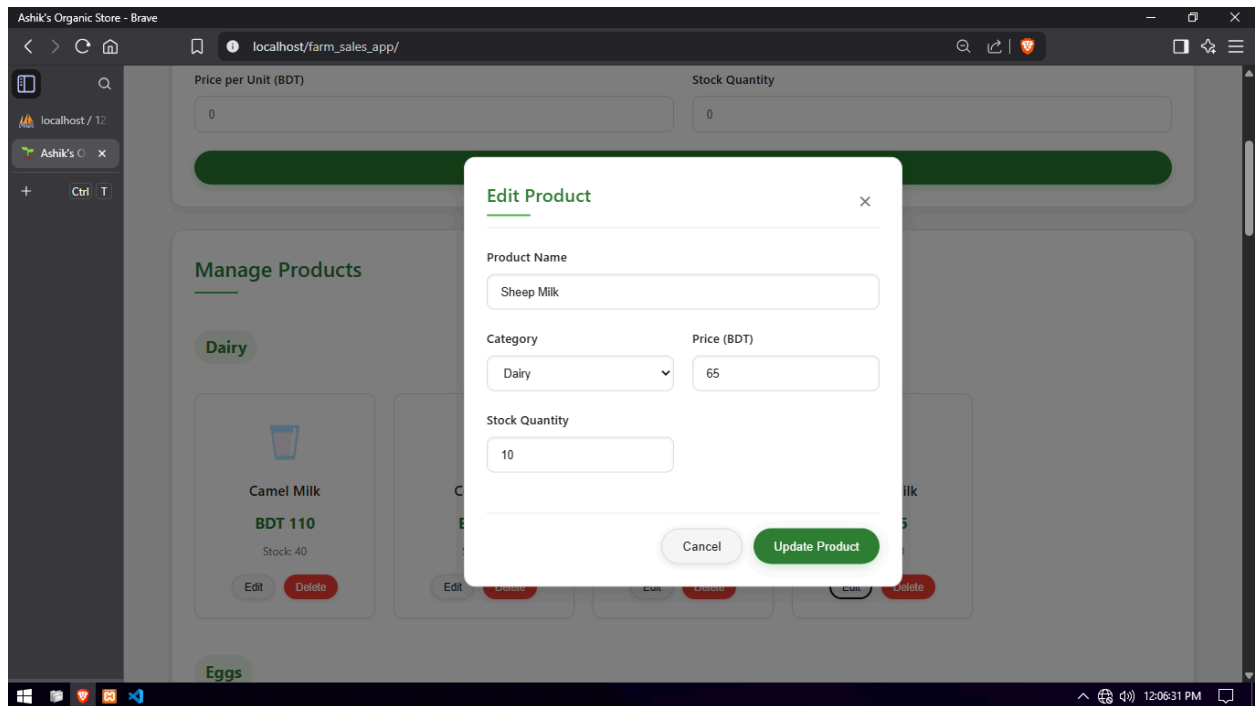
Ashik's Organic Store - Brave

localhost/farm_sales_app/

localhost / 12

Ashik's O

Ctrl T

Price per Unit (BDT)

0

Stock Quantity

0

Manage Products

Dairy

Camel Milk

BDT 110

Stock: 40

Edit Delete

C

Edit Delete

Edit Delete

ilk

5

Edit Delete

Eggs

Edit Product

Product Name

Sheep Milk

Category

Dairy

Price (BDT)

65

Stock Quantity

10

Cancel

Update Product

12:06:31 PM